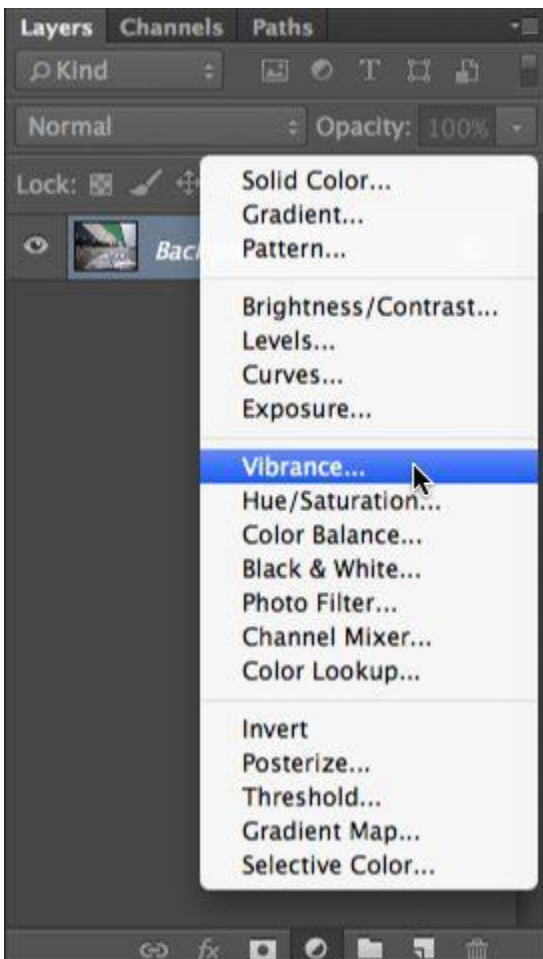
Layers Channels Paths

Kind

Normal

Opacity: 100%

Lock:

Bac

Solid Color...
Gradient...
Pattern...

Brightness/Contrast...
Levels...
Curves...
Exposure...

Vibrance...
Hue/Saturation...
Color Balance...
Black & White...
Photo Filter...
Channel Mixer...
Color Lookup...

Invert
Posterize...
Threshold...
Gradient Map...
Selective Color...

fx